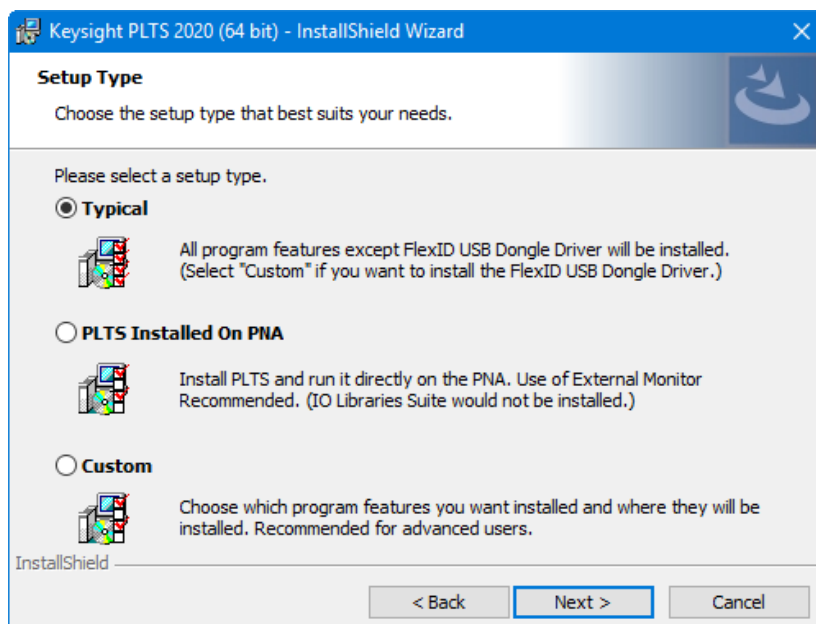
Keysight PLTS 2020 (64 bit) - InstallShield Wizard

Setup Type

Choose the setup type that best suits your needs.

Please select a setup type.

Typical

All program features except FlexID USB Dongle Driver will be installed. (Select "Custom" if you want to install the FlexID USB Dongle Driver.)

PLTS Installed On PNA

Install PLTS and run it directly on the PNA. Use of External Monitor Recommended. (IO Libraries Suite would not be installed.)

Custom

Choose which program features you want installed and where they will be installed. Recommended for advanced users.

InstallShield

< Back

Next >

Cancel